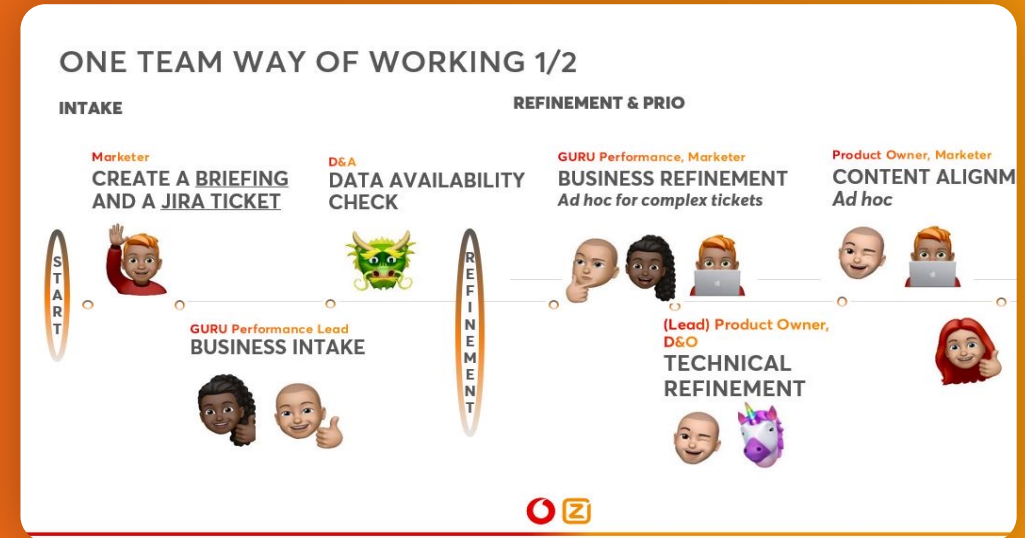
ONE TEAM WAY OF WORKING 1/2

INTAKE

REFINEMENT & PRIO

START

Marketer
CREATE A BRIEFING AND A JIRA TICKET

GURU Performance Lead
BUSINESS INTAKE

D&A
DATA AVAILABILITY CHECK

REFINEMENT

GURU Performance, Marketer
BUSINESS REFINEMENT
Ad hoc for complex tickets

(Lead) Product Owner, D&O
TECHNICAL REFINEMENT

Product Owner, Marketer
CONTENT ALIGNM
Ad hoc